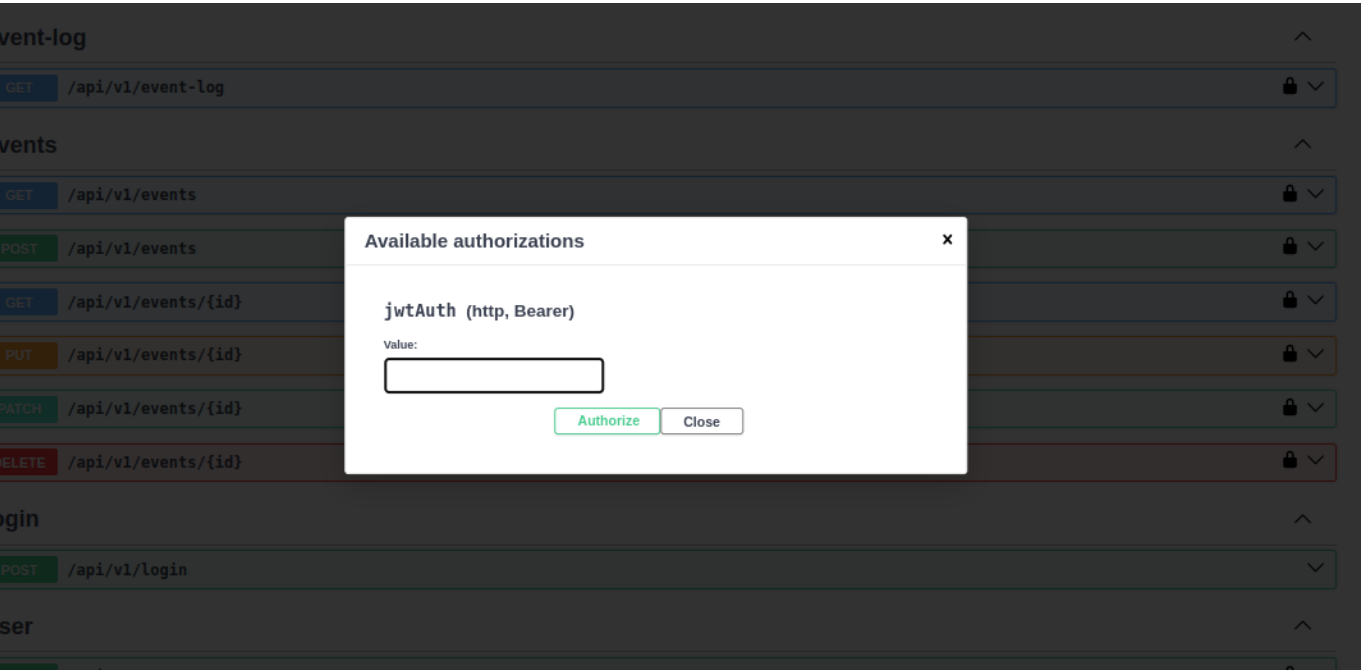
vent-log

GET /api/v1/event-log

vents

GET /api/v1/events

POST /api/v1/events

GET /api/v1/events/{id}

PUT /api/v1/events/{id}

PATCH /api/v1/events/{id}

DELETE /api/v1/events/{id}

ogin

POST /api/v1/login

ser

Available authorizations ×

jwtAuth (http, Bearer)

Value:

Authorize Close